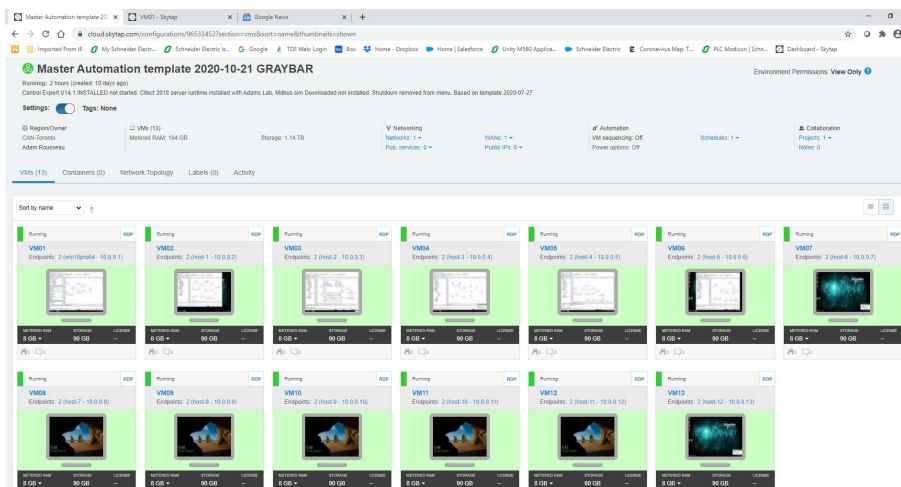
Master Automation template 20 × | VM01 - Skytap × | Google News × | +

cloud.skytap.com/configurations/96533452?section=vms&sort=name&thumbnails=shown

Imported From IE | My Schneider Electr... | Schneider Electric is... | Google | TDF Web Login | Box | Home - Dropbox | Home | Salesforce | Unity M580 Applica... | Schneider Electric | Coronavirus Map T... | PLC Modicon | Schn... | Dashboard - Skytap

Master Automation template 2020-10-21 GRAYBAR

Environment Permissions: View Only

Running: 2 hours (created: 10 days ago)

Control Expert V14.1 INSTALLED not started. Citect 2018 server runtime installed with Adams Lab, Mdbus sim Downloaded not installed. Shutdown removed from menu. Based on template 2020-07-27.

Settings: Tags: None

Region/Owner
CAN-Toronto
Adam Rousseau

VMs (13)
Metered RAM: 104 GB
Storage: 1.14 TB

Networking
Networks: 1
Pub. services: 0
WANs: 1
Public IPs: 0

Automation
VM sequencing: Off
Power options: Off
Schedules: 1

Collaboration
Projects: 1
Notes: 0

VMs (13) | Containers (0) | Network Topology | Labels (0) | Activity

Sort by name

Running RDP
VM01
Endpoints: 2 (win10pro64 - 10.0.0.1)
METERED RAM 8 GB | STORAGE 90 GB | LICENSE --

Running RDP
VM02
Endpoints: 2 (host-1 - 10.0.0.2)
METERED RAM 8 GB | STORAGE 90 GB | LICENSE --

Running RDP
VM03
Endpoints: 2 (host-2 - 10.0.0.3)
METERED RAM 8 GB | STORAGE 90 GB | LICENSE --

Running RDP
VM04
Endpoints: 2 (host-3 - 10.0.0.4)
METERED RAM 8 GB | STORAGE 90 GB | LICENSE --

Running RDP
VM05
Endpoints: 2 (host-4 - 10.0.0.5)
METERED RAM 8 GB | STORAGE 90 GB | LICENSE --

Running RDP
VM06
Endpoints: 2 (host-5 - 10.0.0.6)
METERED RAM 8 GB | STORAGE 90 GB | LICENSE --

Running RDP
VM07
Endpoints: 2 (host-6 - 10.0.0.7)
METERED RAM 8 GB | STORAGE 90 GB | LICENSE --

Running RDP
VM08
Endpoints: 2 (host-7 - 10.0.0.8)
METERED RAM 8 GB | STORAGE 90 GB | LICENSE --

Running RDP
VM09
Endpoints: 2 (host-8 - 10.0.0.9)
METERED RAM 8 GB | STORAGE 90 GB | LICENSE --

Running RDP
VM10
Endpoints: 2 (host-9 - 10.0.0.10)
METERED RAM 8 GB | STORAGE 90 GB | LICENSE --

Running RDP
VM11
Endpoints: 2 (host-10 - 10.0.0.11)
METERED RAM 8 GB | STORAGE 90 GB | LICENSE --

Running RDP
VM12
Endpoints: 2 (host-11 - 10.0.0.12)
METERED RAM 8 GB | STORAGE 90 GB | LICENSE --

Running RDP
VM13
Endpoints: 2 (host-12 - 10.0.0.13)
METERED RAM 8 GB | STORAGE 90 GB | LICENSE --